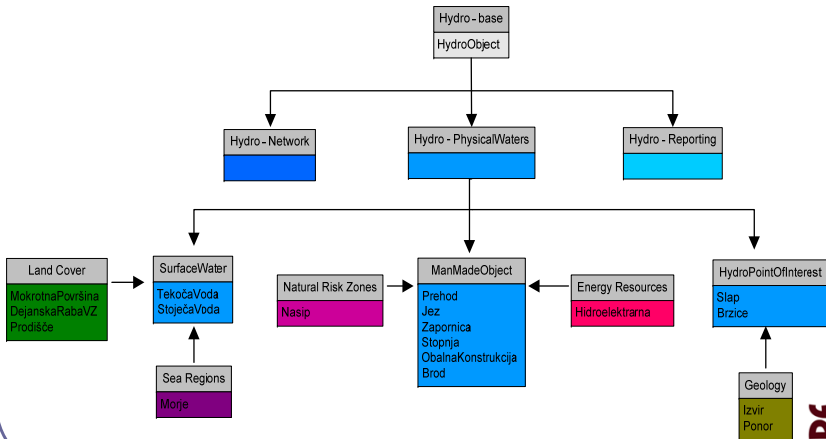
Hydro - base
HydroObject

Hydro - Network

Hydro - PhysicalWaters

Hydro - Reporting

Land Cover
MokrotnaPovršina
DejanskaRabaVZ
Prodišče

SurfaceWater
TekočaVoda
StoječaVoda

Sea Regions
Morje

Natural Risk Zones
Nasip

ManMadeObject
Prehod
Jez
Zapornica
Stopnja
ObalnaKonstrukcija
Brod

Energy Resources
Hidroelektrarna

HydroPointOfInterest
Slap
Brzice

Geology
Izvir
Ponor